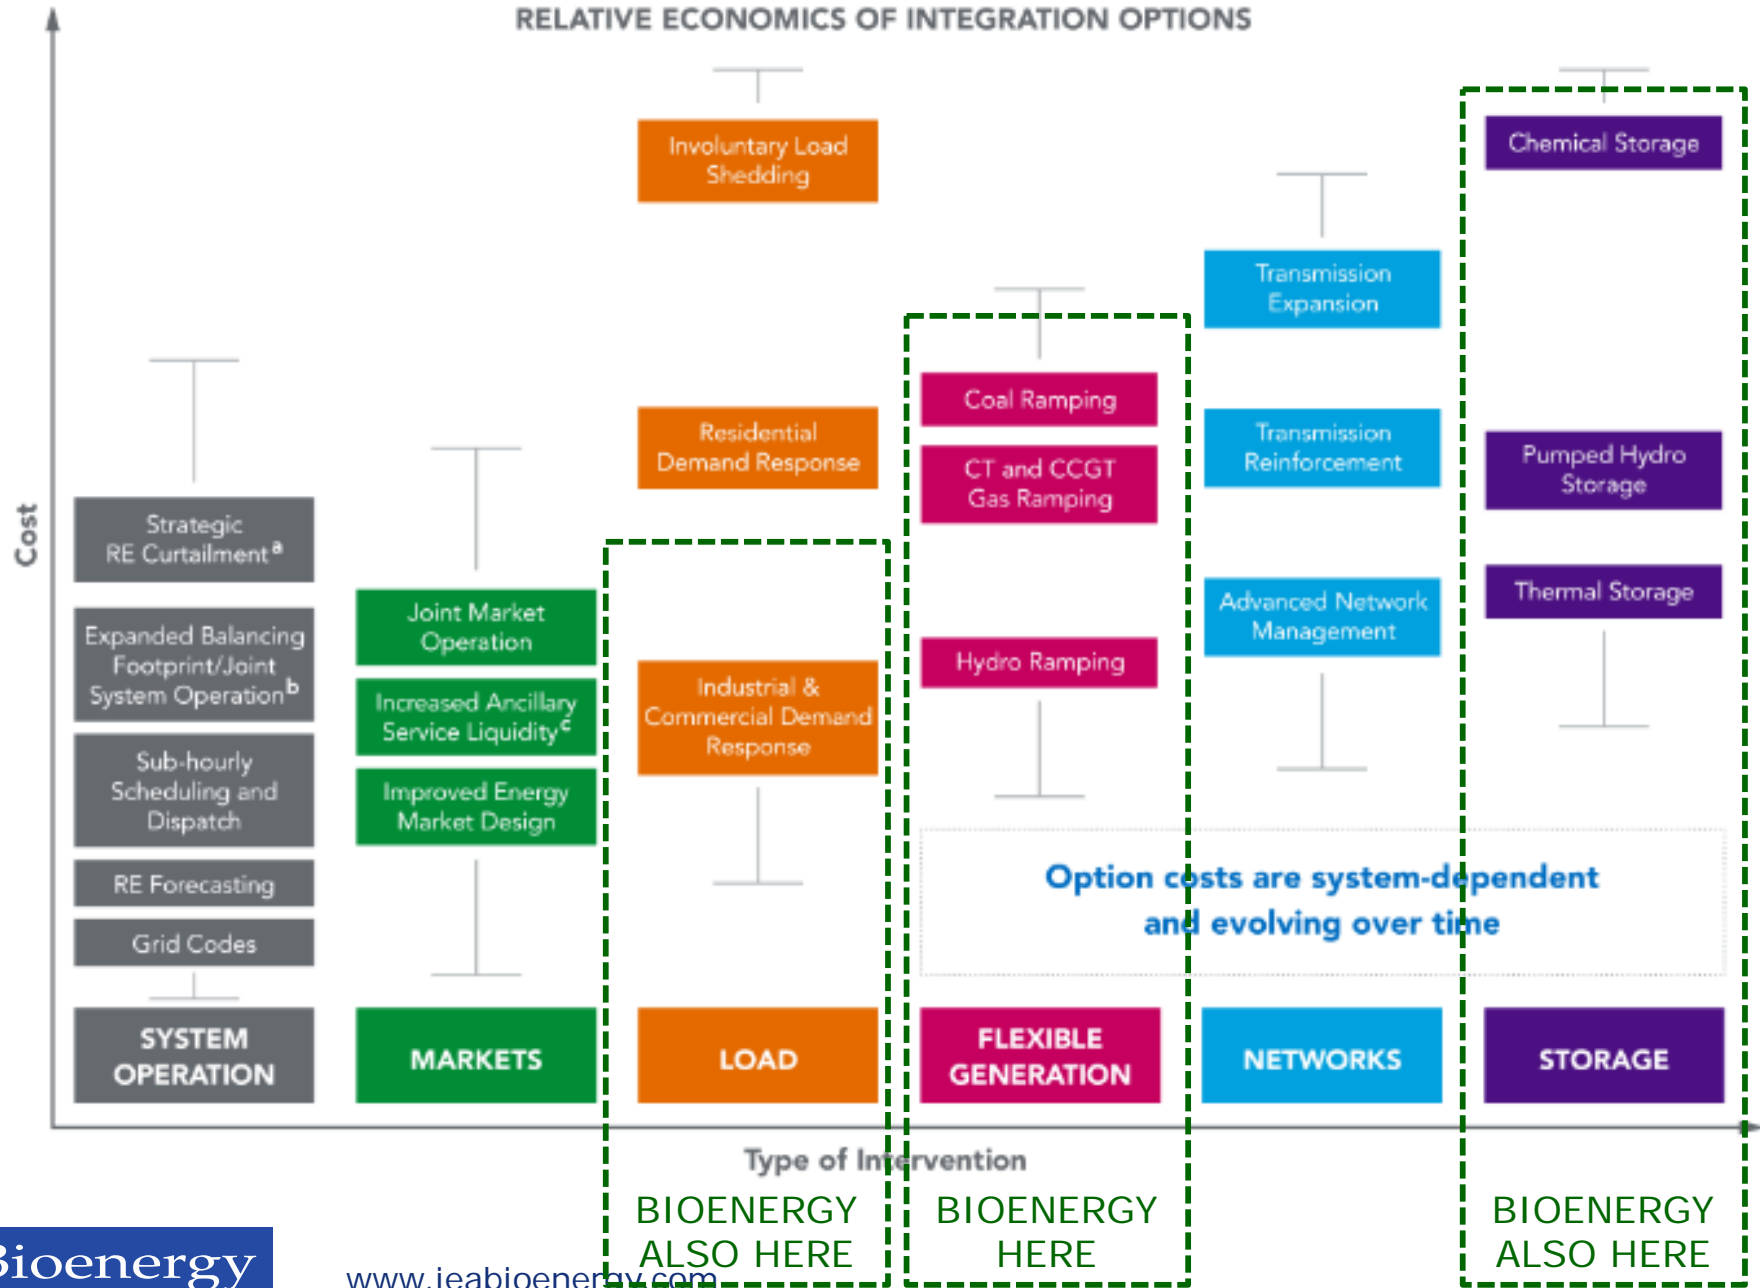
RELATIVE ECONOMICS OF INTEGRATION OPTIONS

Cost

Strategic RE Curtailment$^{a}$

Expanded Balancing Footprint/Joint System Operation$^{b}$

Sub-hourly Scheduling and Dispatch

RE Forecasting

Grid Codes

SYSTEM OPERATION

Joint Market Operation

Increased Ancillary Service Liquidity$^{c}$

Improved Energy Market Design

MARKETS

Involuntary Load Shedding

Residential Demand Response

Industrial & Commercial Demand Response

LOAD

Coal Ramping

CT and CCGT Gas Ramping

Hydro Ramping

FLEXIBLE GENERATION

Transmission Expansion

Transmission Reinforcement

Advanced Network Management

NETWORKS

Chemical Storage

Pumped Hydro Storage

Thermal Storage

STORAGE

Option costs are system-dependent and evolving over time

Type of Intervention

BIOENERGY ALSO HERE

BIOENERGY HERE

BIOENERGY ALSO HERE

Bioenergy

www.ieabioenergy.com